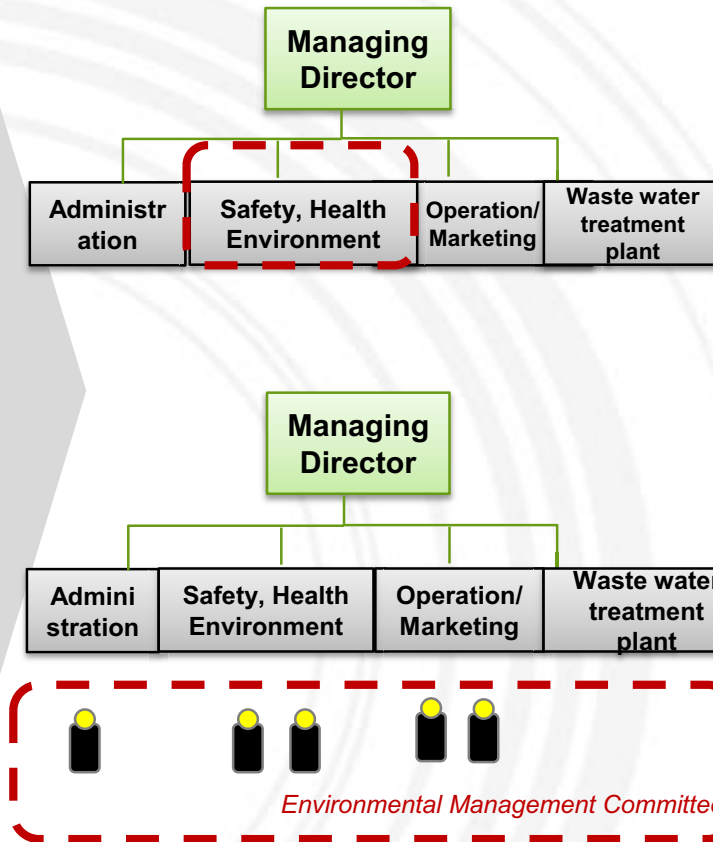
Managing Director

Administration

Safety, Health Environment

Operation/ Marketing

Waste water treatment plant

Managing Director

Administration

Safety, Health Environment

Operation/ Marketing

Waste water treatment plant

Environmental Management Committe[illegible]